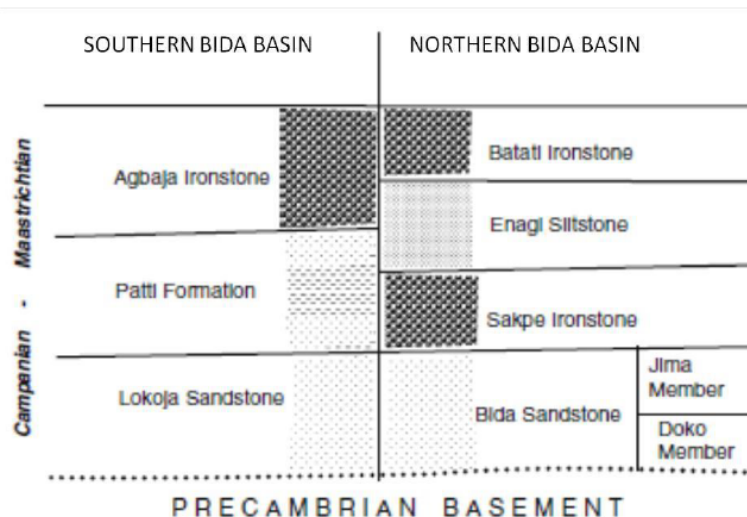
SOUTHERN BIDA BASIN

NORTHERN BIDA BASIN

Campanian - Maastrichtian

Agbaja Ironstone

Batati Ironstone

Enagi Siltstone

Patti Formation

Sakpe Ironstone

Lokoja Sandstone

Bida Sandstone

Jima Member

Doko Member

PRECAMBRIAN BASEMENT